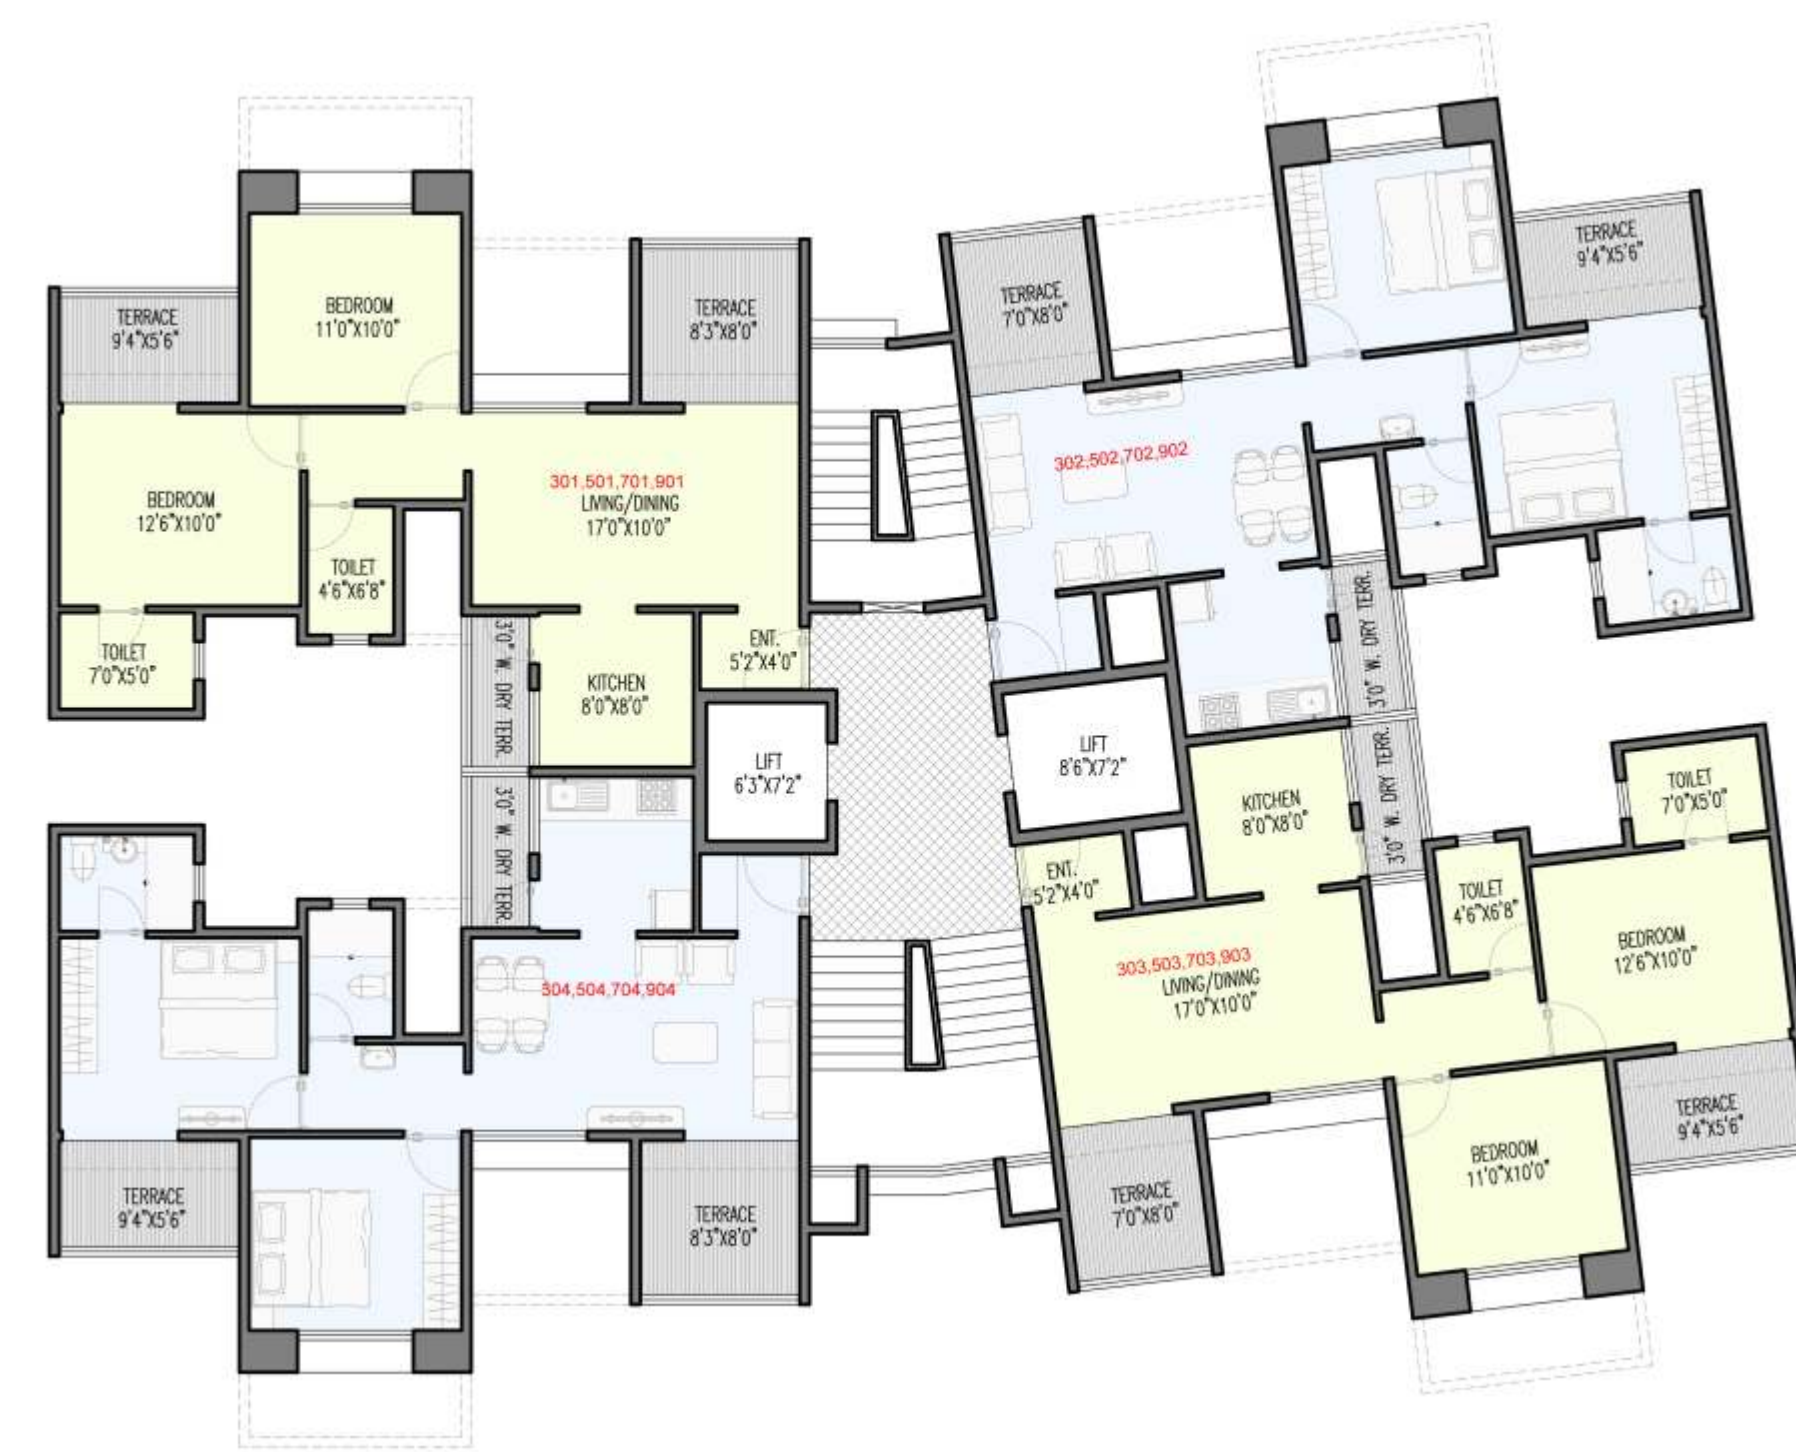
TERRACE
9'4"X5'6"

BEDROOM
11'0"X10'0"

TERRACE
8'3"X8'0"

BEDROOM
12'6"X10'0"

301,501,701,901
LIVING/DINING
17'0"X10'0"

TOILET
4'6"X6'8"

TOILET
7'0"X5'0"

3'0" W. DRY TERR.

KITCHEN
8'0"X8'0"

ENT.
5'2"X4'0"

LIFT
6'3"X7'2"

3'0" W. DRY TERR.

304,504,704,904

TERRACE
9'4"X5'6"

TERRACE
8'3"X8'0"

TERRACE
7'0"X8'0"

TERRACE
9'4"X5'6"

302,502,702,902

3'0" W. DRY TERR.

LIFT
8'6"X7'2"

3'0" W. DRY TERR.

KITCHEN
8'0"X8'0"

TOILET
7'0"X5'0"

ENT.
5'2"X4'0"

TOILET
4'6"X6'8"

BEDROOM
12'6"X10'0"

303,503,703,903
LIVING/DINING
17'0"X10'0"

TERRACE
9'4"X5'6"

BEDROOM
11'0"X10'0"

TERRACE
7'0"X8'0"